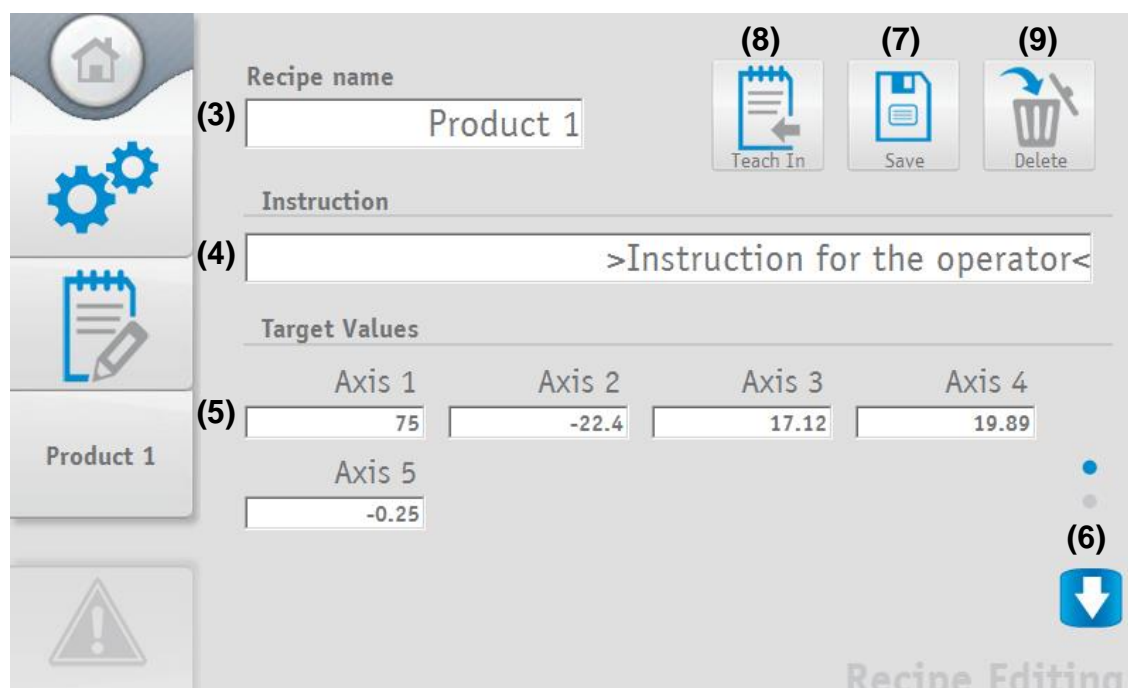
Recipe name

(3) Product 1

(8) Teach In

(7) Save

(9) Delete

Instruction

(4) >Instruction for the operator<

Target Values

| Axis 1 | Axis 2 | Axis 3 | Axis 4 |
|---|---|---|---|
| 75 | -22.4 | 17.12 | 19.89 |

(5)

Axis 5
-0.25

Product 1

(6)

Recipe Editing